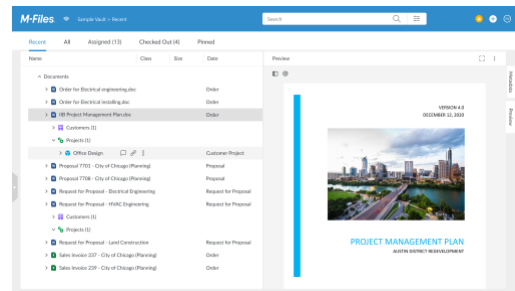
M-Files. Sample Vault > Recent

Search

Recent All Assigned (13) Checked Out (4) Pinned

Name Class Size Date

Documents

Order for Electrical engineering.doc Order

Order for Electrical installing.doc Order

HR Project Management Plan.doc Order

Customers (1)

Projects (1)

Office Design Customer Project

Proposal 7701 - City of Chicago (Planning) Proposal

Proposal 7708 - City of Chicago (Planning) Proposal

Request for Proposal - Electrical Engineering Request for Proposal

Request for Proposal - HVAC Engineering Request for Proposal

Customers (1)

Projects (1)

Request for Proposal - Land Construction Request for Proposal

Sales Invoice 237 - City of Chicago (Planning) Order

Sales Invoice 239 - City of Chicago (Planning) Order

Preview

VERSION 4.0
DECEMBER 12, 2020

PROJECT MANAGEMENT PLAN
AUSTIN DISTRICT REDEVELOPMENT

Metadata

Preview